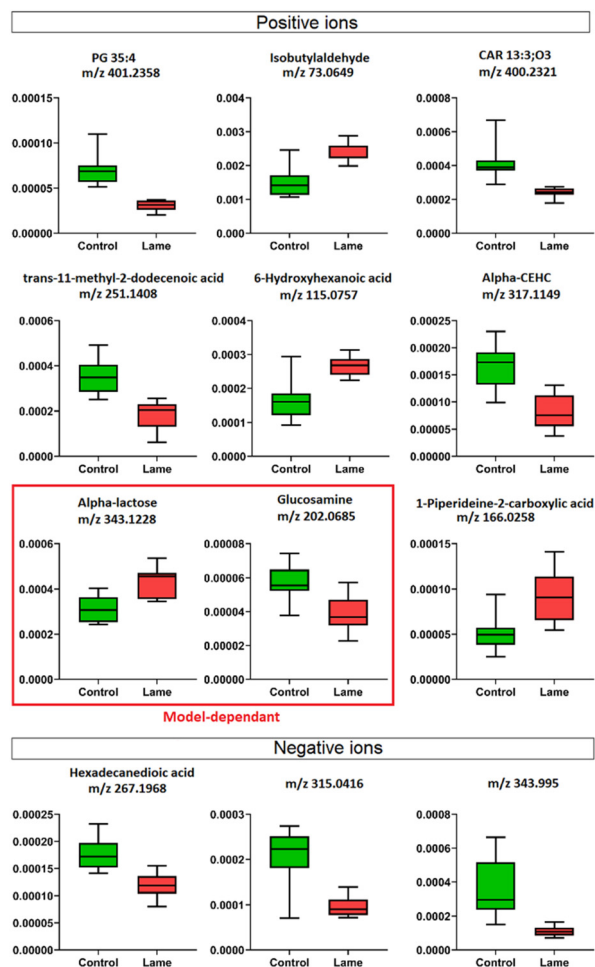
Positive ions

PG 35:4
m/z 401.2358

0.00015
0.00010
0.00005
0.00000
Control Lame

Isobutylaldehyde
m/z 73.0649

0.004
0.003
0.002
0.001
0.000
Control Lame

CAR 13:3;O3
m/z 400.2321

0.0008
0.0006
0.0004
0.0002
0.0000
Control Lame

trans-11-methyl-2-dodecenoic acid
m/z 251.1408

0.0006
0.0004
0.0002
0.0000
Control Lame

6-Hydroxyhexanoic acid
m/z 115.0757

0.0004
0.0003
0.0002
0.0001
0.0000
Control Lame

Alpha-CEHC
m/z 317.1149

0.00025
0.00020
0.00015
0.00010
0.00005
0.00000
Control Lame

Alpha-lactose
m/z 343.1228

0.0006
0.0004
0.0002
0.0000
Control Lame

Glucosamine
m/z 202.0685

0.00008
0.00006
0.00004
0.00002
0.00000
Control Lame

1-Piperideine-2-carboxylic acid
m/z 166.0258

0.00015
0.00010
0.00005
0.00000
Control Lame

Model-dependant

Negative ions

Hexadecanedioic acid
m/z 267.1968

0.00025
0.00020
0.00015
0.00010
0.00005
0.00000
Control Lame

m/z 315.0416

0.0003
0.0002
0.0001
0.0000
Control Lame

m/z 343.995

0.0008
0.0006
0.0004
0.0002
0.0000
Control Lame